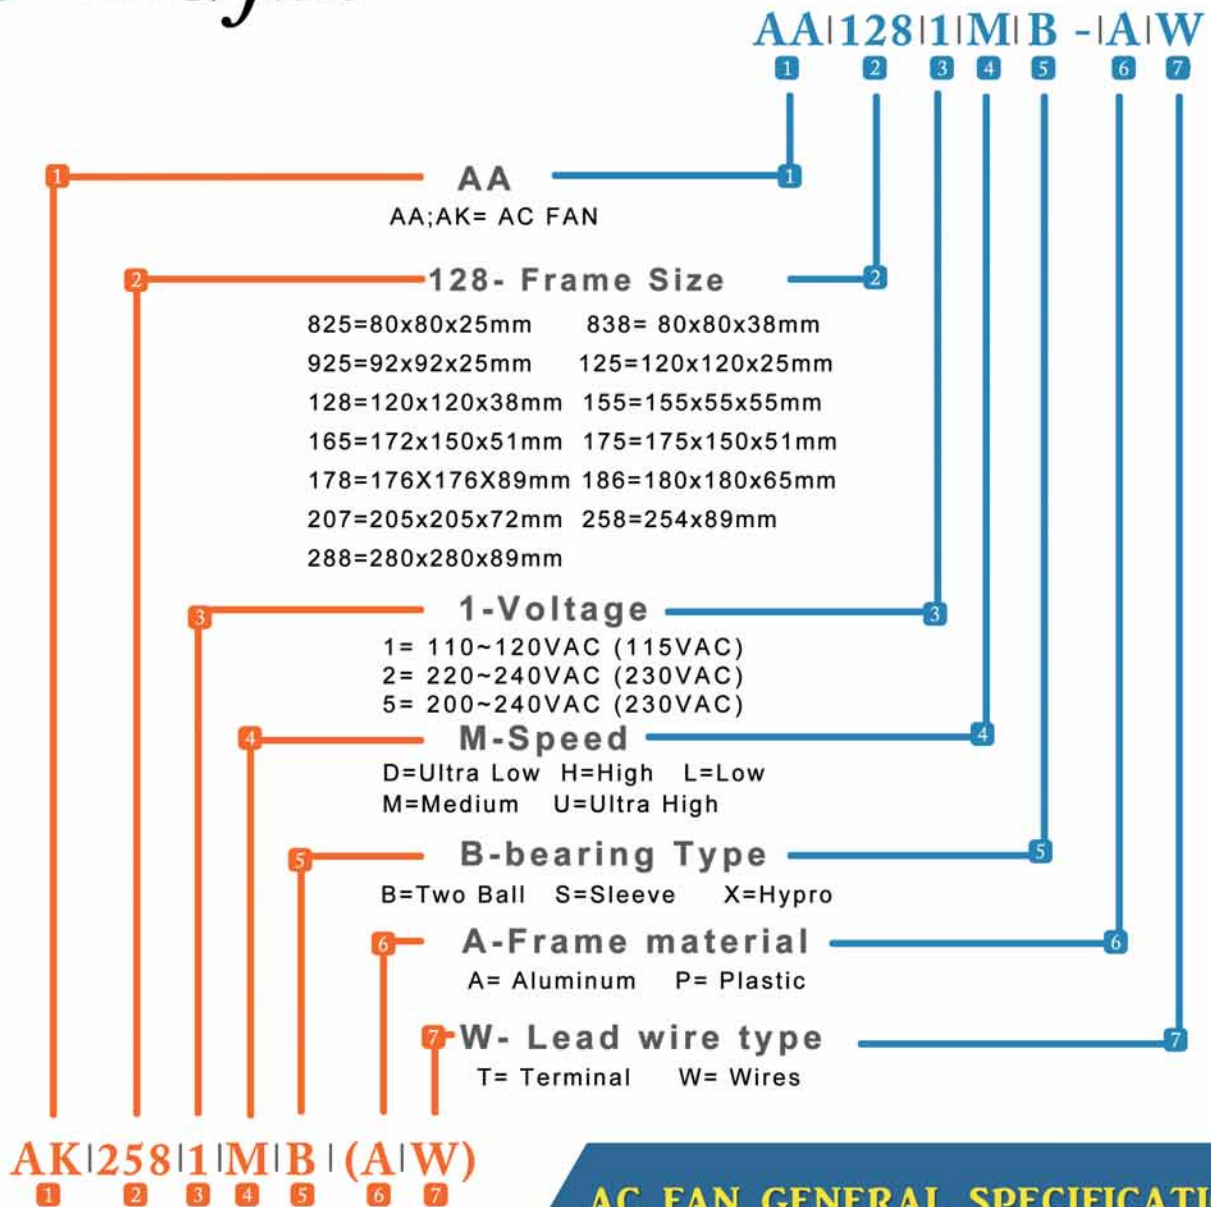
AA | 128 | 1 | M | B - | A | W
1 2 3 4 5 6 7

1 AA 1
AA;AK= AC FAN

2 128- Frame Size 2
825=80x80x25mm 838= 80x80x38mm
925=92x92x25mm 125=120x120x25mm
128=120x120x38mm 155=155x55x55mm
165=172x150x51mm 175=175x150x51mm
178=176X176X89mm 186=180x180x65mm
207=205x205x72mm 258=254x89mm
288=280x280x89mm

3 1-Voltage 3
1= 110~120VAC (115VAC)
2= 220~240VAC (230VAC)
5= 200~240VAC (230VAC)

4 M-Speed 4
D=Ultra Low H=High L=Low
M=Medium U=Ultra High

5 B-bearing Type 5
B=Two Ball S=Sleeve X=Hypro

6 A-Frame material 6
A= Aluminum P= Plastic

7 W- Lead wire type 7
T= Terminal W= Wires

AK | 258 | 1 | M | B | (A | W)
1 2 3 4 5 6 7

AC FAN GENERAL SPECIFICATI